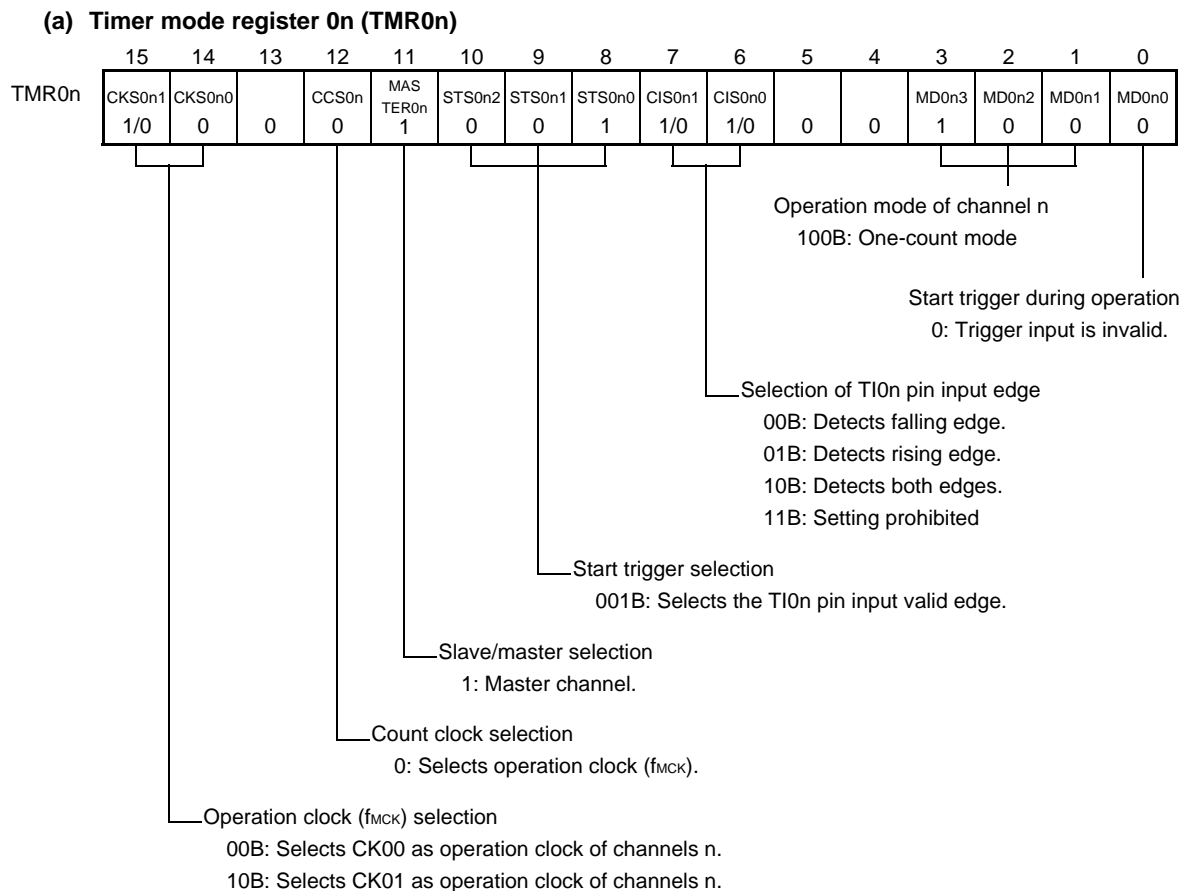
(a) Timer mode register 0n (TMR0n)

| | 15 | 14 | 13 | 12 | 11 | 10 | 9 | 8 | 7 | 6 | 5 | 4 | 3 | 2 | 1 | 0 |
|---|---|---|---|---|---|---|---|---|---|---|---|---|---|---|---|---|
| TMR0n | CKS0n1 1/0 | CKS0n0 0 | 0 | CCS0n 0 | MASTER0n 1 | STS0n2 0 | STS0n1 0 | STS0n0 1 | CIS0n1 1/0 | CIS0n0 1/0 | 0 | 0 | MD0n3 1 | MD0n2 0 | MD0n1 0 | MD0n0 0 |

Operation mode of channel n
100B: One-count mode

Start trigger during operation
0: Trigger input is invalid.

Selection of TI0n pin input edge
00B: Detects falling edge.
01B: Detects rising edge.
10B: Detects both edges.
11B: Setting prohibited

Start trigger selection
001B: Selects the TI0n pin input valid edge.

Slave/master selection
1: Master channel.

Count clock selection
0: Selects operation clock ($f_{MCK}$).

Operation clock ($f_{MCK}$) selection
00B: Selects CK00 as operation clock of channels n.
10B: Selects CK01 as operation clock of channels n.